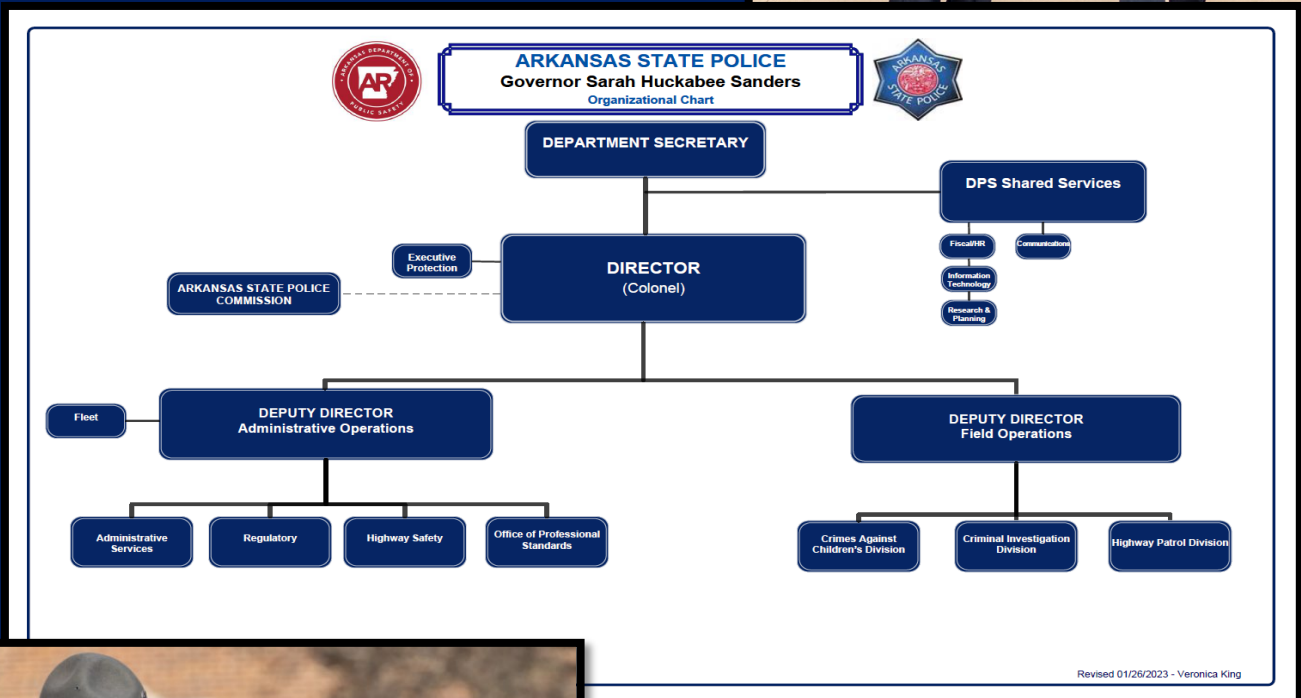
ARKANSAS DEPARTMENT OF PUBLIC SAFETY
AR

ARKANSAS STATE POLICE
Governor Sarah Huckabee Sanders
Organizational Chart

ARKANSAS STATE POLICE

DEPARTMENT SECRETARY

DPS Shared Services

Fiscal/HR

Communications

Information Technology

Research & Planning

Executive Protection

ARKANSAS STATE POLICE COMMISSION

DIRECTOR
(Colonel)

Fleet

DEPUTY DIRECTOR
Administrative Operations

DEPUTY DIRECTOR
Field Operations

Administrative Services

Regulatory

Highway Safety

Office of Professional Standards

Crimes Against Children's Division

Criminal Investigation Division

Highway Patrol Division

Revised 01/26/2023 - Veronica King